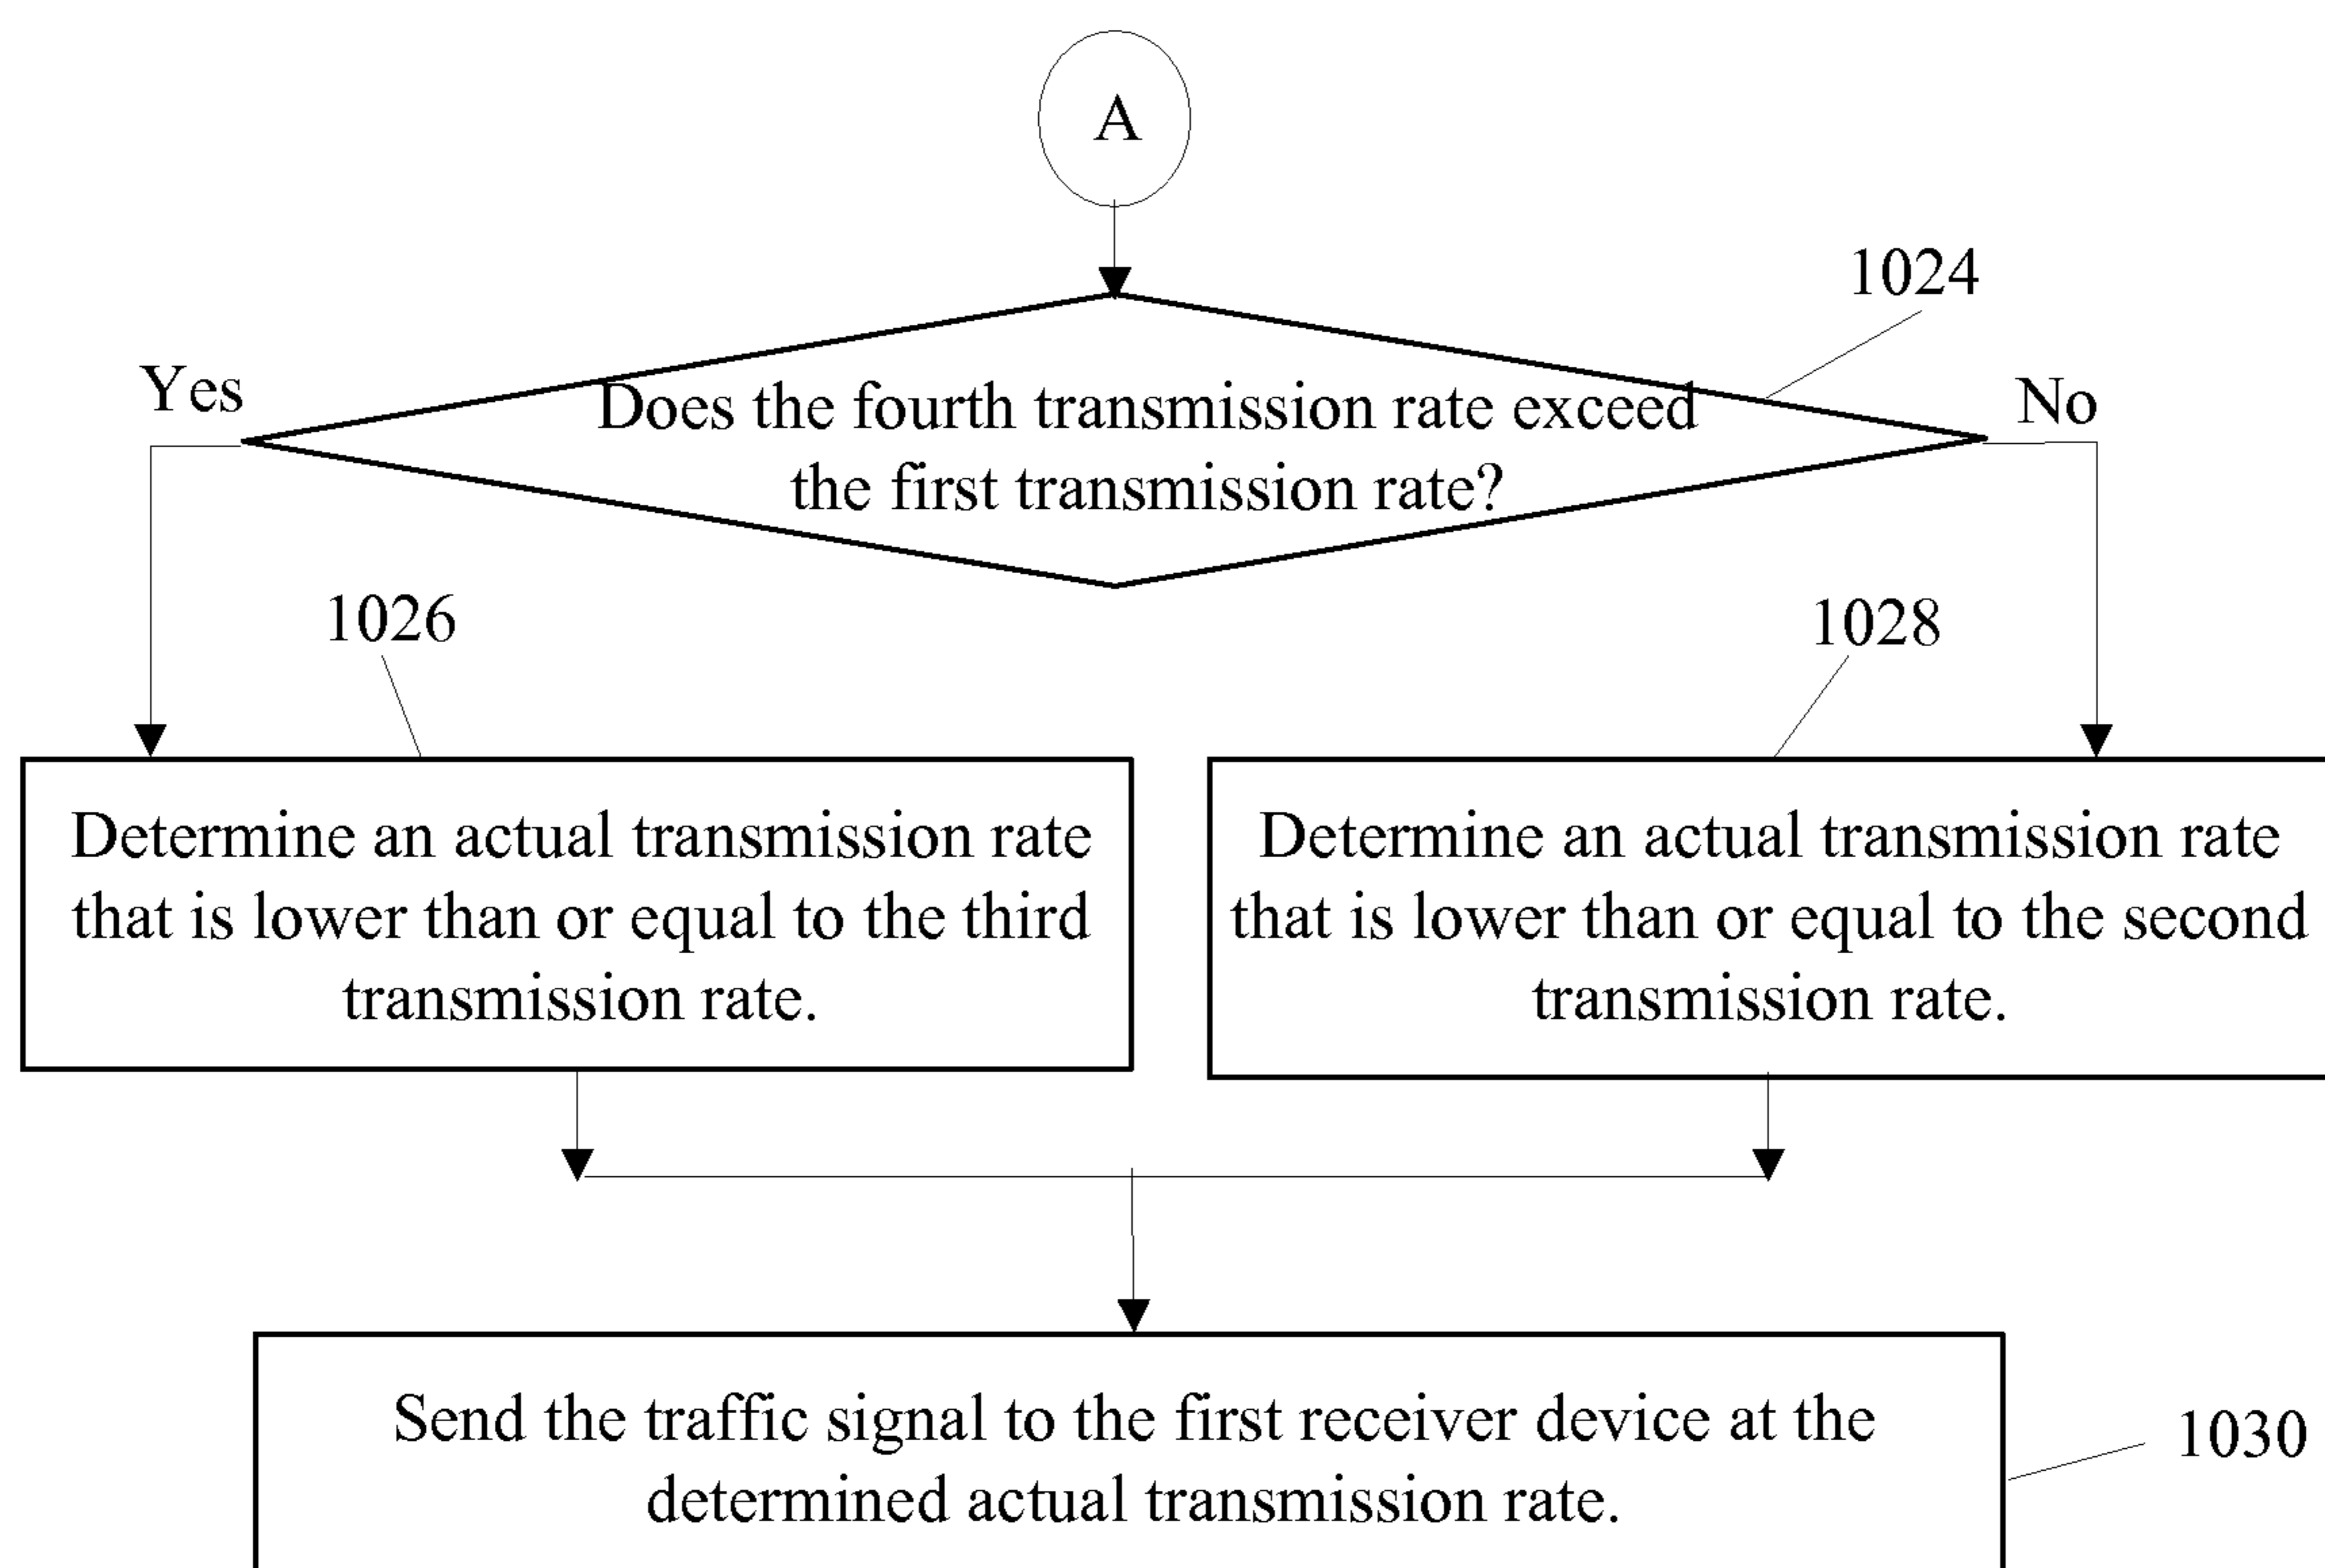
A

1024

Does the fourth transmission rate exceed the first transmission rate?

Yes

No

1026

1028

Determine an actual transmission rate that is lower than or equal to the third transmission rate.

Determine an actual transmission rate that is lower than or equal to the second transmission rate.

Send the traffic signal to the first receiver device at the determined actual transmission rate.

1030